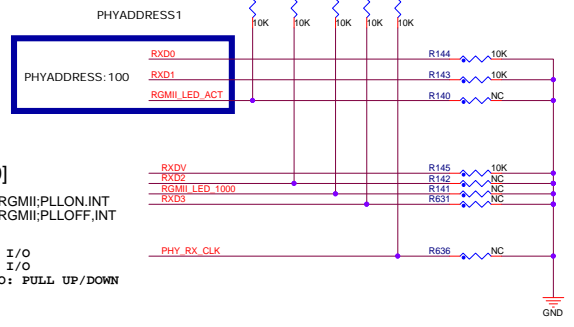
PHYADDRESS1

10K 10K 10K 10K 10K

PHYADDRESS:100

RXD0
RXD1
RGMII_LED_ACT

R144 10K
R143 10K
R140 NC

0]
RGMII;PLLON.INT
RGMII;PLLOFF,INT

RXDV
RXD2
RGMII_LED_1000
RXD3

R145 10K
R142 NC
R141 NC
R631 NC

I/O
I/O
D: PULL UP/DOWN

PHY_RX_CLK

R636 NC

GND